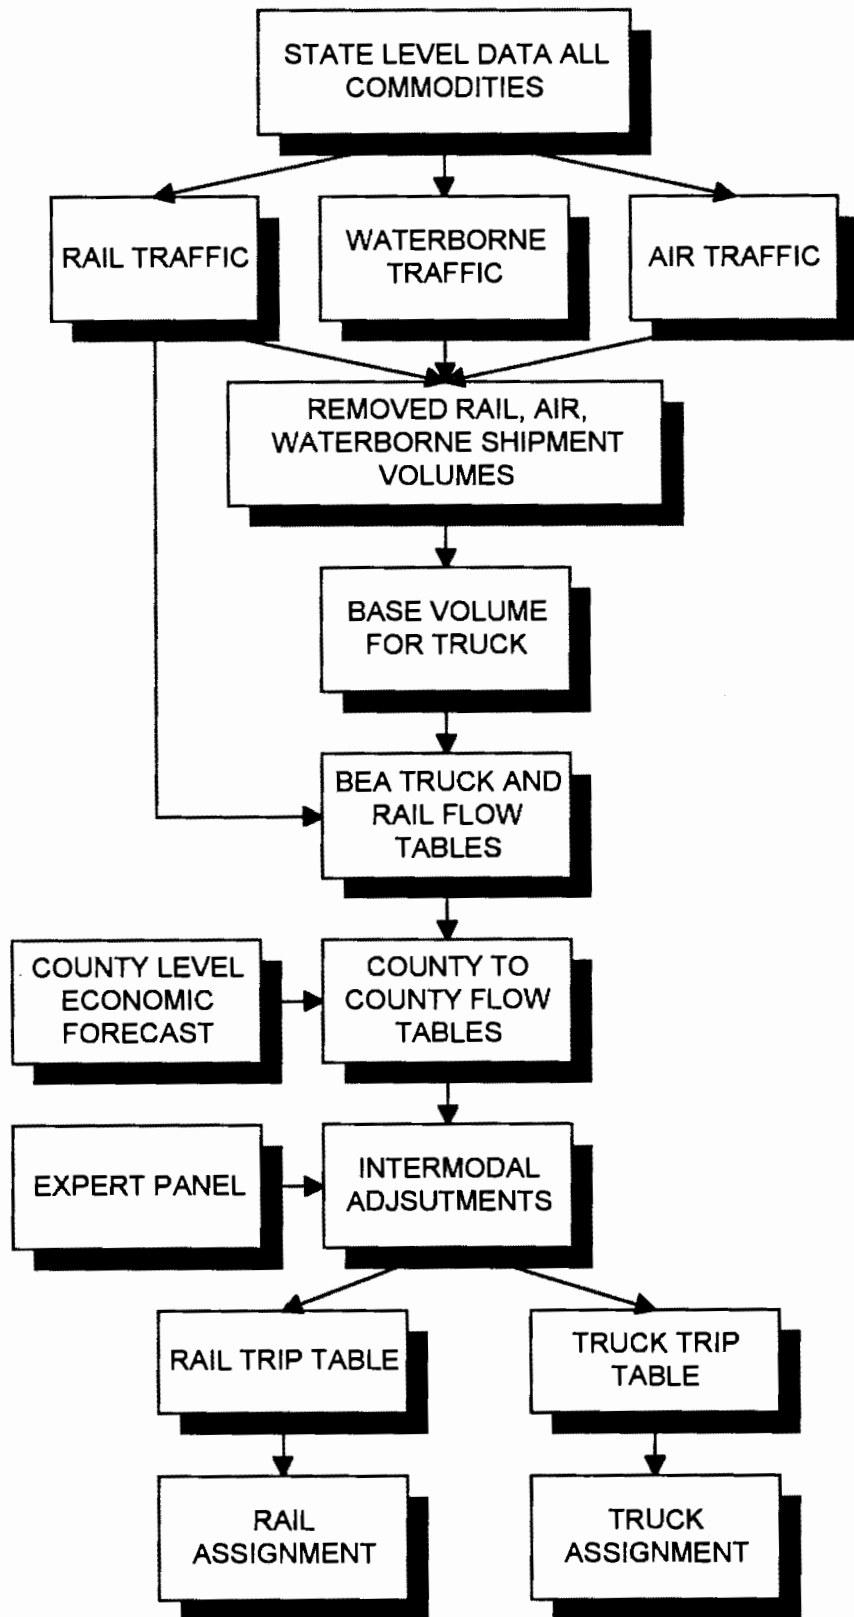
STATE LEVEL DATA ALL COMMODITIES

RAIL TRAFFIC

WATERBORNE TRAFFIC

AIR TRAFFIC

REMOVED RAIL, AIR, WATERBORNE SHIPMENT VOLUMES

BASE VOLUME FOR TRUCK

BEA TRUCK AND RAIL FLOW TABLES

COUNTY LEVEL ECONOMIC FORECAST

COUNTY TO COUNTY FLOW TABLES

EXPERT PANEL

INTERMODAL ADJSUTMENTS

RAIL TRIP TABLE

TRUCK TRIP TABLE

RAIL ASSIGNMENT

TRUCK ASSIGNMENT